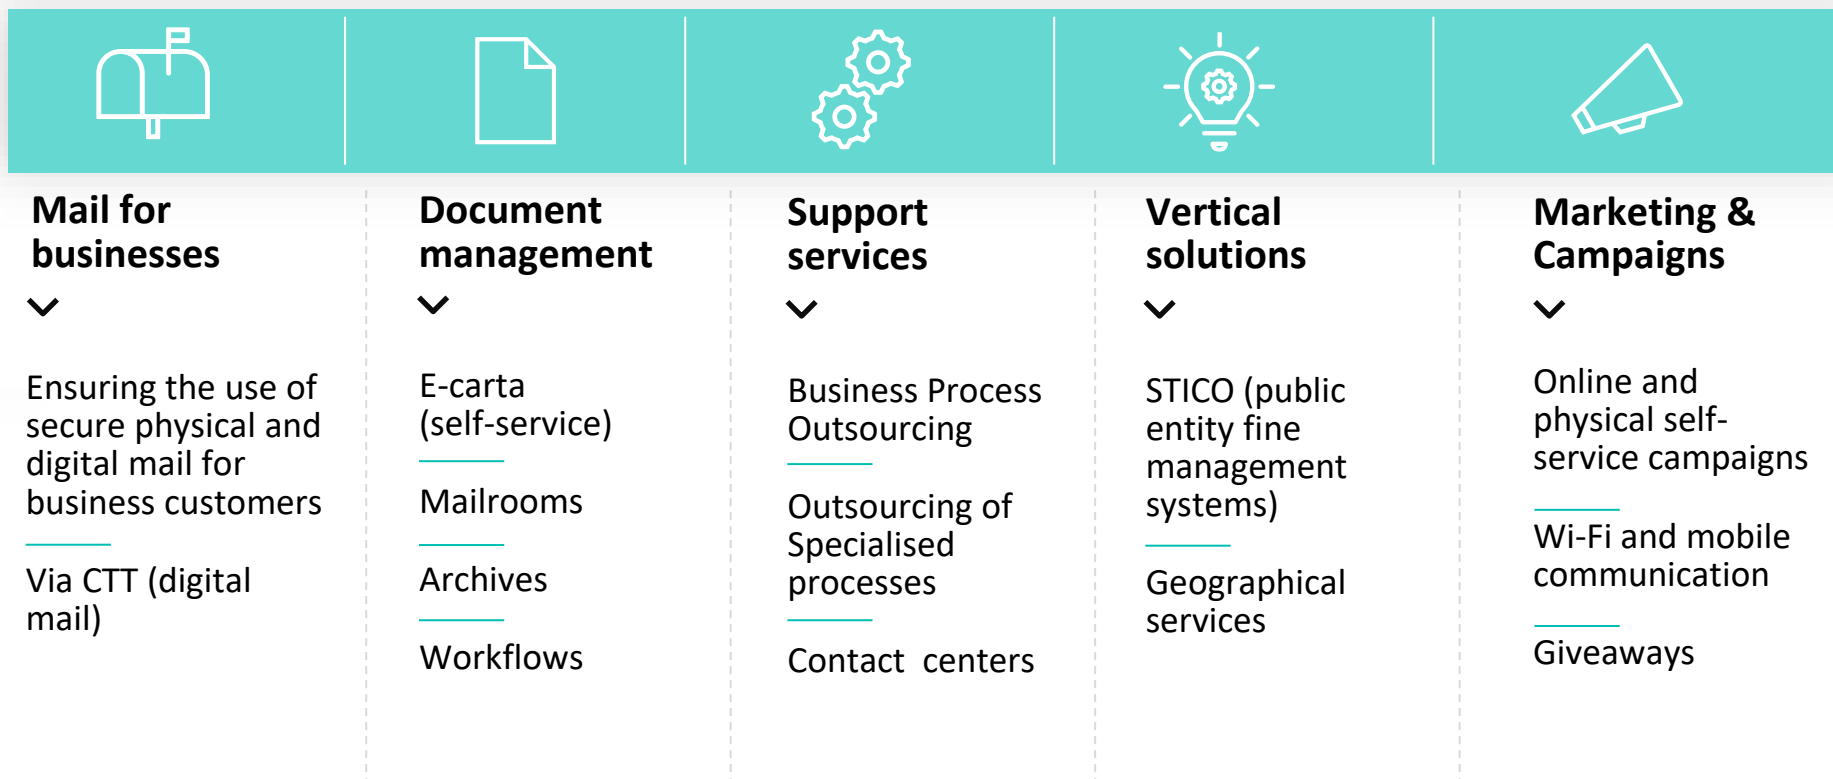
Mail for businesses

Ensuring the use of secure physical and digital mail for business customers

Via CTT (digital mail)

Document management

E-carta (self-service)

Mailrooms

Archives

Workflows

Support services

Business Process Outsourcing

Outsourcing of Specialised processes

Contact centers

Vertical solutions

STICO (public entity fine management systems)

Geographical services

Marketing & Campaigns

Online and physical self-service campaigns

Wi-Fi and mobile communication

Giveaways